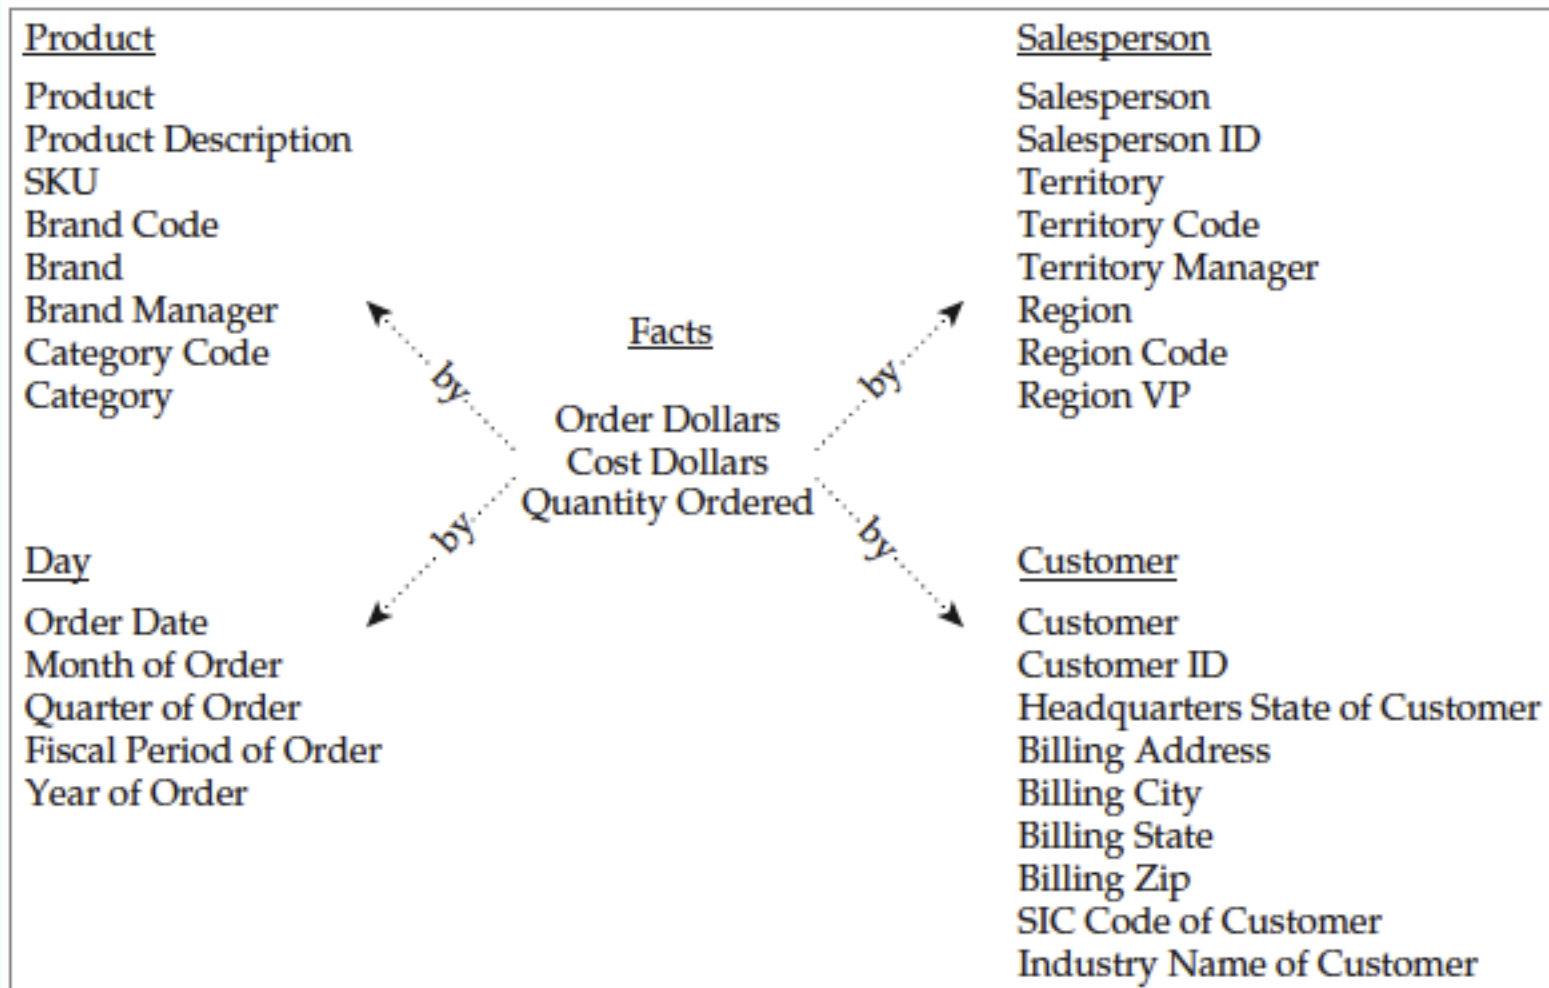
Product

Product
Product Description
SKU
Brand Code
Brand
Brand Manager
Category Code
Category

Salesperson

Salesperson
Salesperson ID
Territory
Territory Code
Territory Manager
Region
Region Code
Region VP

Facts

Order Dollars
Cost Dollars
Quantity Ordered

by
by
by
by

Day

Order Date
Month of Order
Quarter of Order
Fiscal Period of Order
Year of Order

Customer

Customer
Customer ID
Headquarters State of Customer
Billing Address
Billing City
Billing State
Billing Zip
SIC Code of Customer
Industry Name of Customer